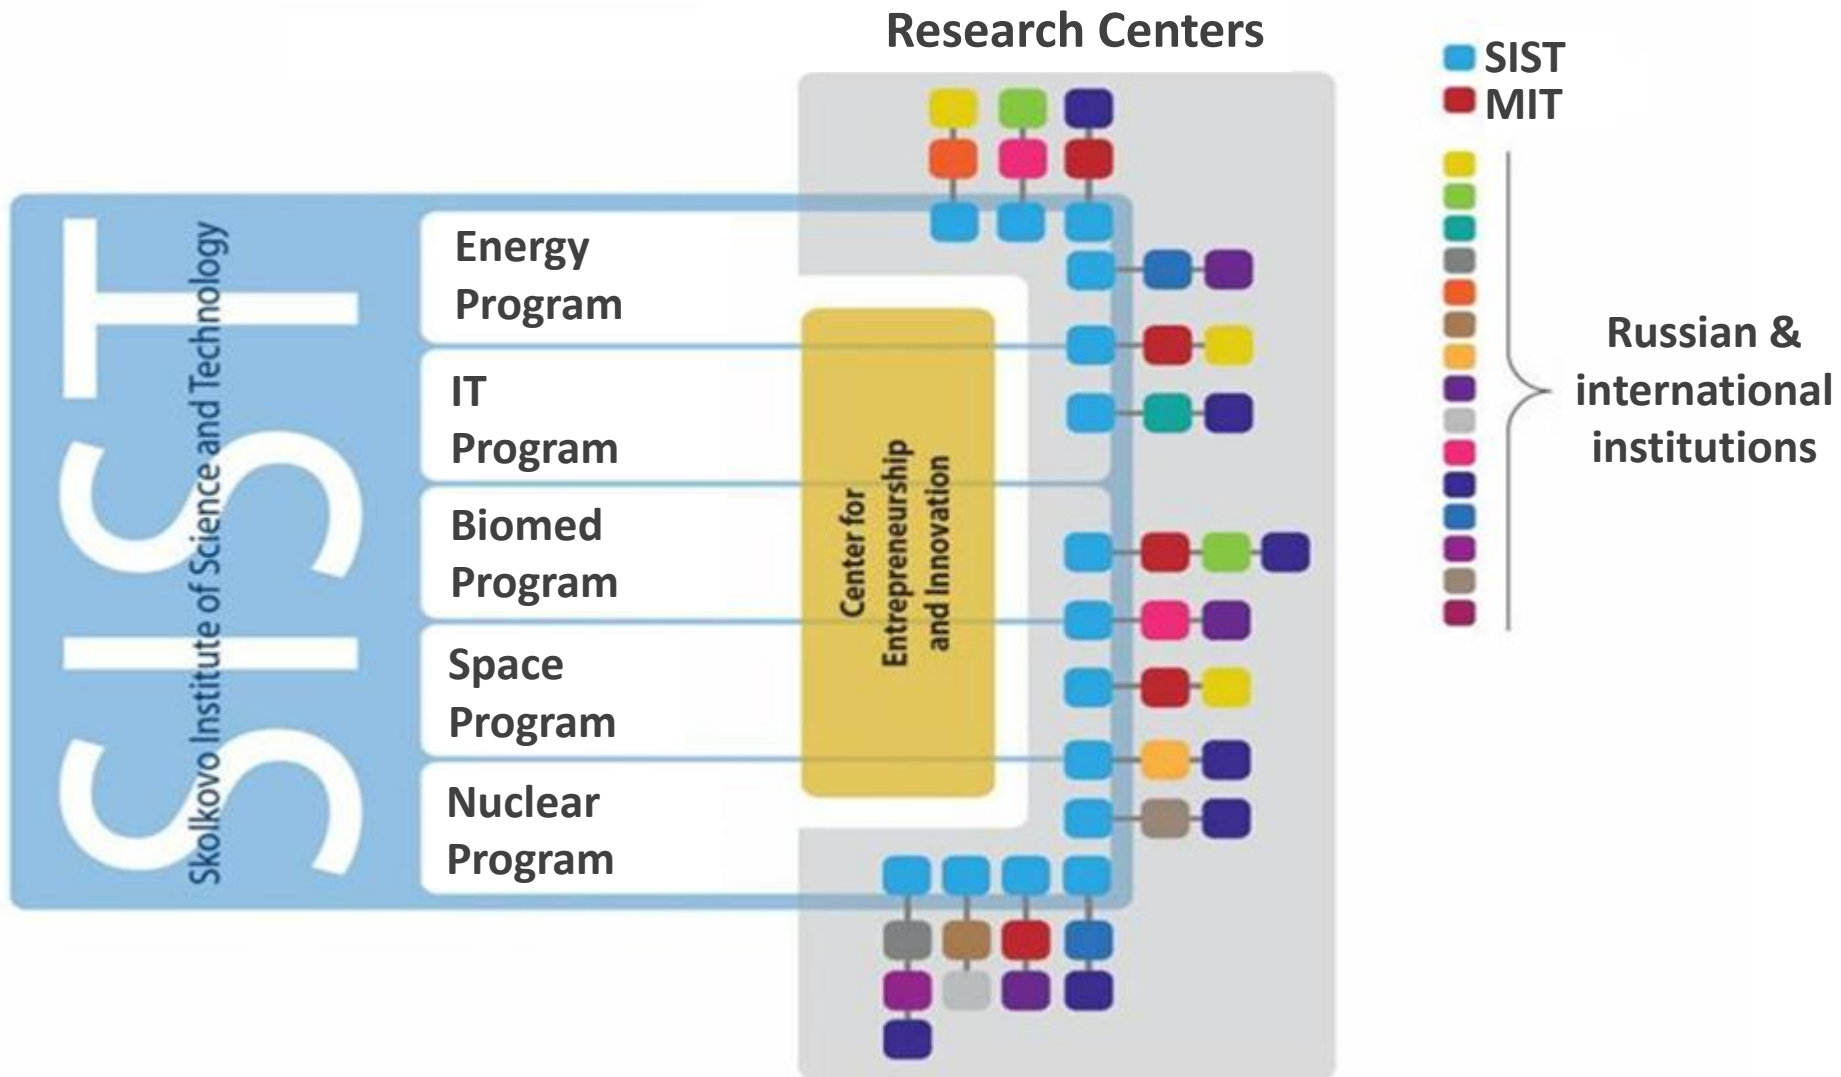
Research Centers

SIST
MIT

Russian & international institutions

SIST
Skolkovo Institute of Science and Technology

Energy Program

IT Program

Biomed Program

Space Program

Nuclear Program

Center for Entrepreneurship and Innovation